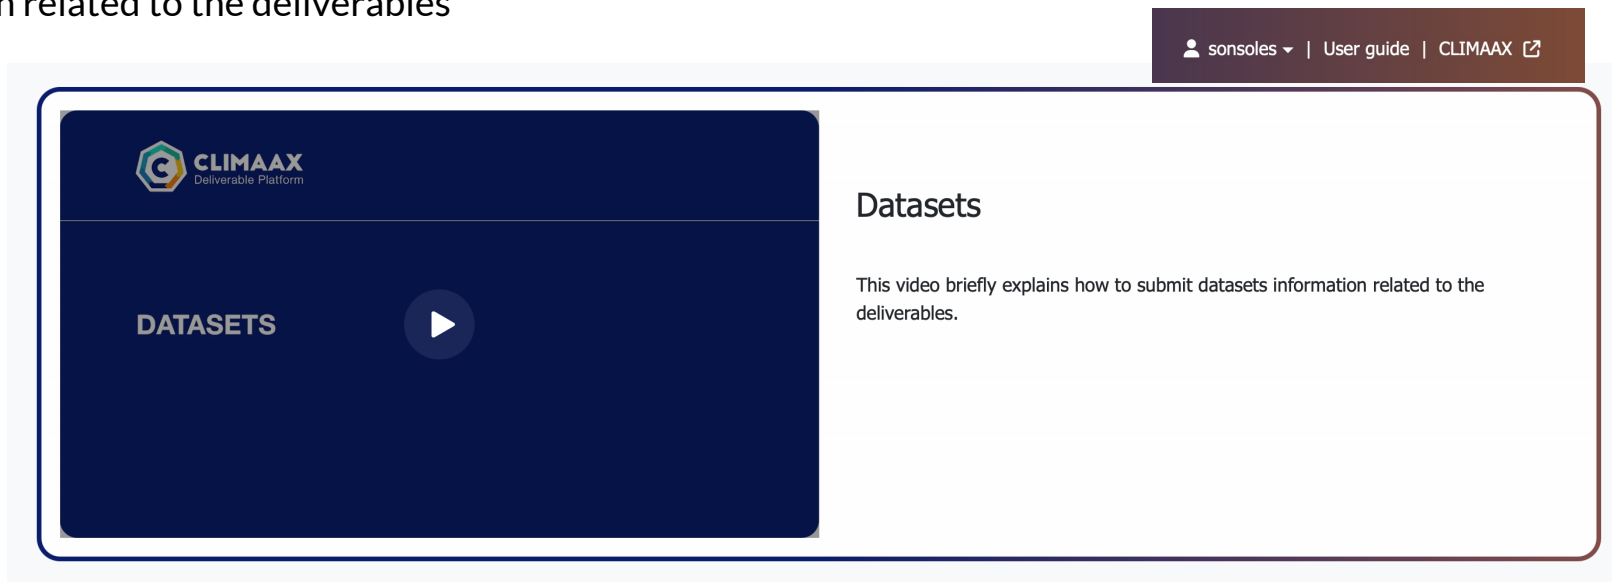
n related to the deliverables

sonsoles | User guide | CLIMAAX

CLIMAAX
Deliverable Platform

DATASETS

Datasets

This video briefly explains how to submit datasets information related to the deliverables.